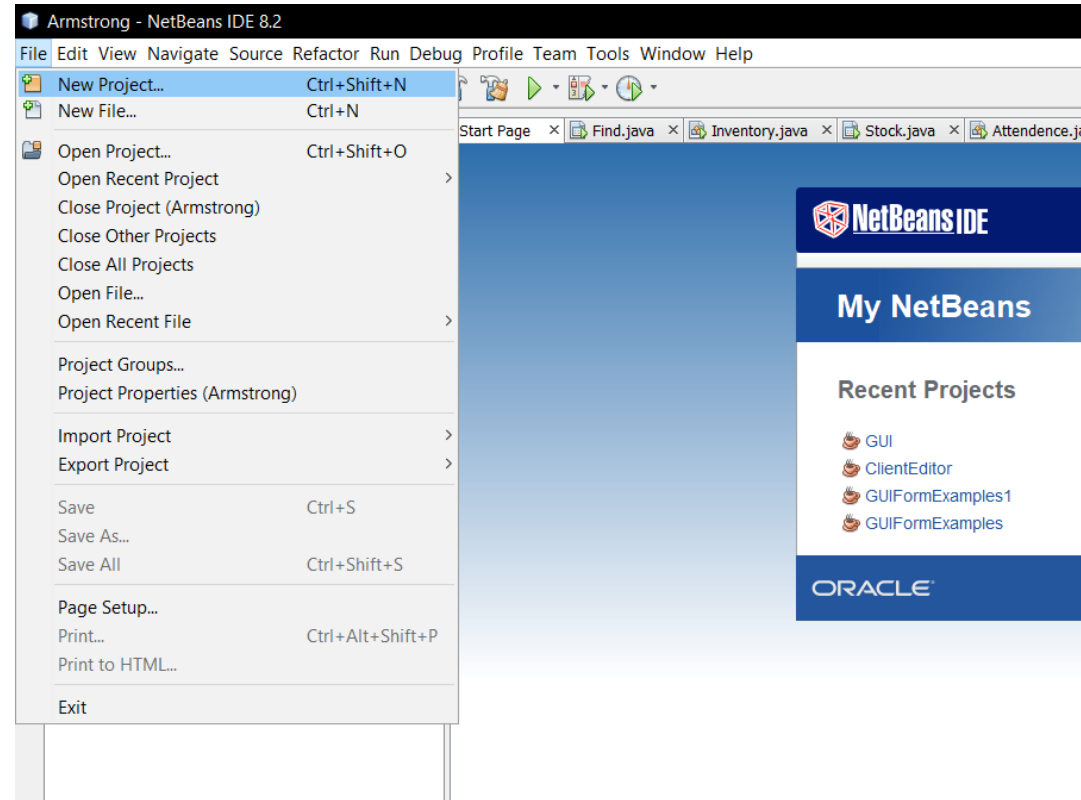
Armstrong - NetBeans IDE 8.2

File Edit View Navigate Source Refactor Run Debug Profile Team Tools Window Help

New Project... Ctrl+Shift+N
New File... Ctrl+N
Open Project... Ctrl+Shift+O
Open Recent Project
Close Project (Armstrong)
Close Other Projects
Close All Projects
Open File...
Open Recent File
Project Groups...
Project Properties (Armstrong)
Import Project
Export Project
Save Ctrl+S
Save As...
Save All Ctrl+Shift+S
Page Setup...
Print... Ctrl+Alt+Shift+P
Print to HTML...
Exit

Start Page × Find.java × Inventory.java × Stock.java × Attendence.ja

NetBeans IDE

My NetBeans

Recent Projects

GUI
ClientEditor
GUIFormExamples1
GUIFormExamples

ORACLE